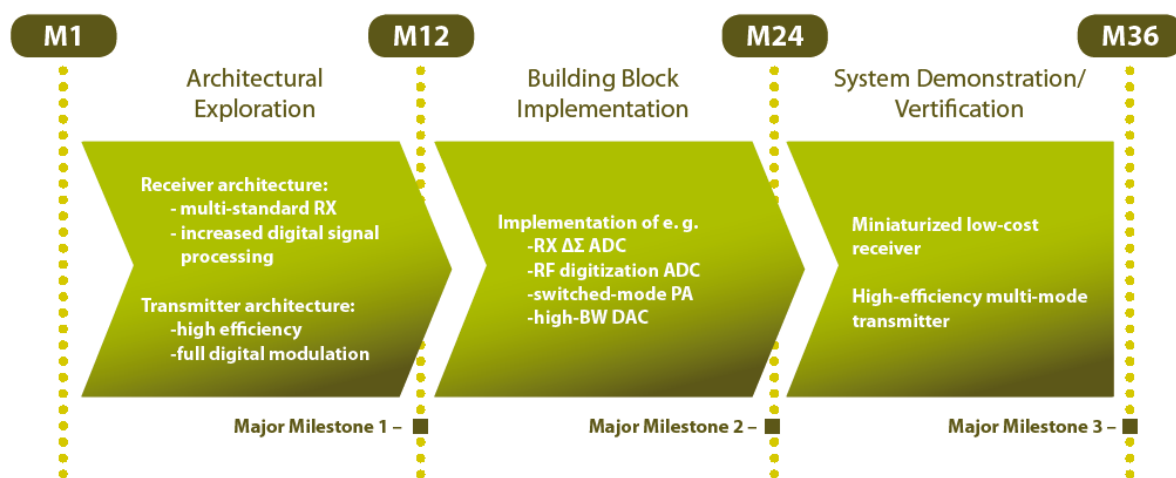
M1

M12

M24

M36

Architectural Exploration

Building Block Implementation

System Demonstration/ Vertification

Receiver architecture:
- multi-standard RX
- increased digital signal processing

Transmitter architecture:
-high efficiency
-full digital modulation

Implementation of e. g.
-RX $\Delta\Sigma$ ADC
-RF digitization ADC
-switched-mode PA
-high-BW DAC

Miniaturized low-cost receiver

High-efficiency multi-mode transmitter

Major Milestone 1 –

Major Milestone 2 –

Major Milestone 3 –